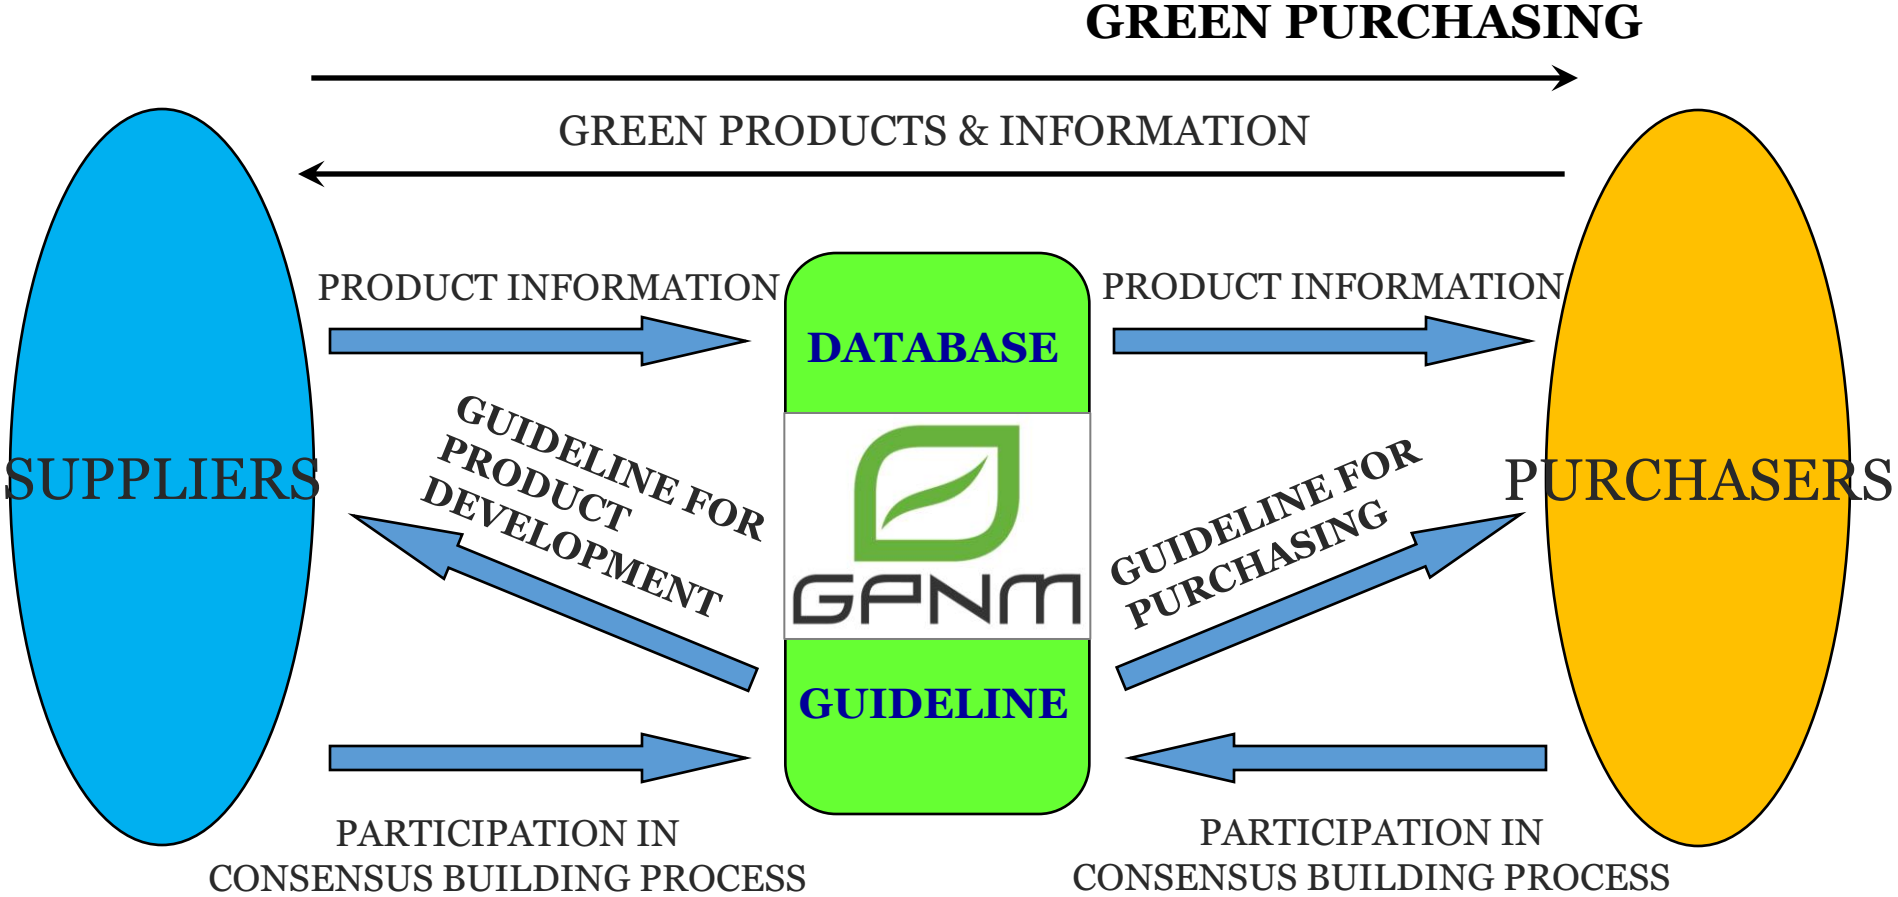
GREEN PURCHASING

GREEN PRODUCTS & INFORMATION

SUPPLIERS

PRODUCT INFORMATION

DATABASE

PRODUCT INFORMATION

PURCHASERS

GUIDELINE FOR PRODUCT DEVELOPMENT

GPNM

GUIDELINE FOR PURCHASING

GUIDELINE

PARTICIPATION IN CONSENSUS BUILDING PROCESS

PARTICIPATION IN CONSENSUS BUILDING PROCESS